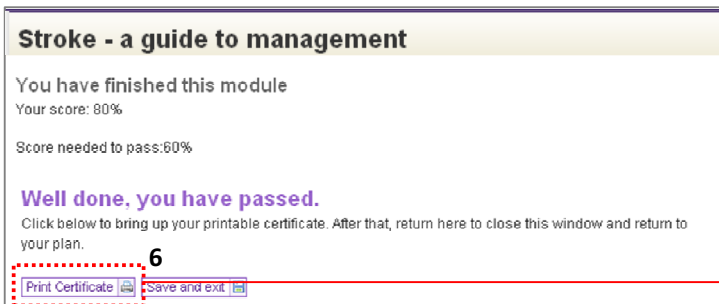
Stroke - a guide to management

You have finished this module

Your score: 80%

Score needed to pass:60%

Well done, you have passed.

Click below to bring up your printable certificate. After that, return here to close this window and return to your plan.

6

Print Certificate

Save and exit